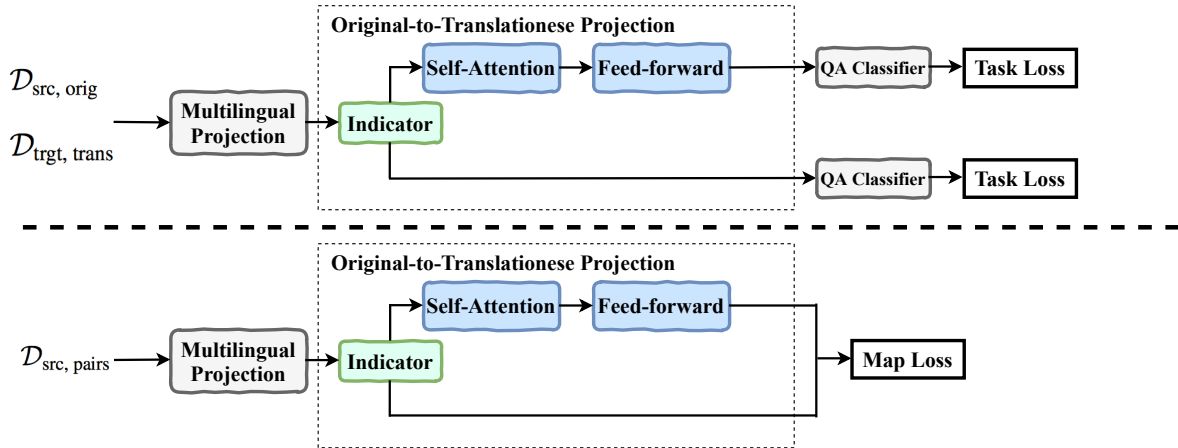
$\mathcal{D}_{\text{src, orig}}$

$\mathcal{D}_{\text{trgt, trans}}$

Multilingual Projection

Original-to-Translationese Projection

Indicator

Self-Attention

Feed-forward

QA Classifier

Task Loss

QA Classifier

Task Loss

$\mathcal{D}_{\text{src, pairs}}$

Multilingual Projection

Original-to-Translationese Projection

Indicator

Self-Attention

Feed-forward

Map Loss